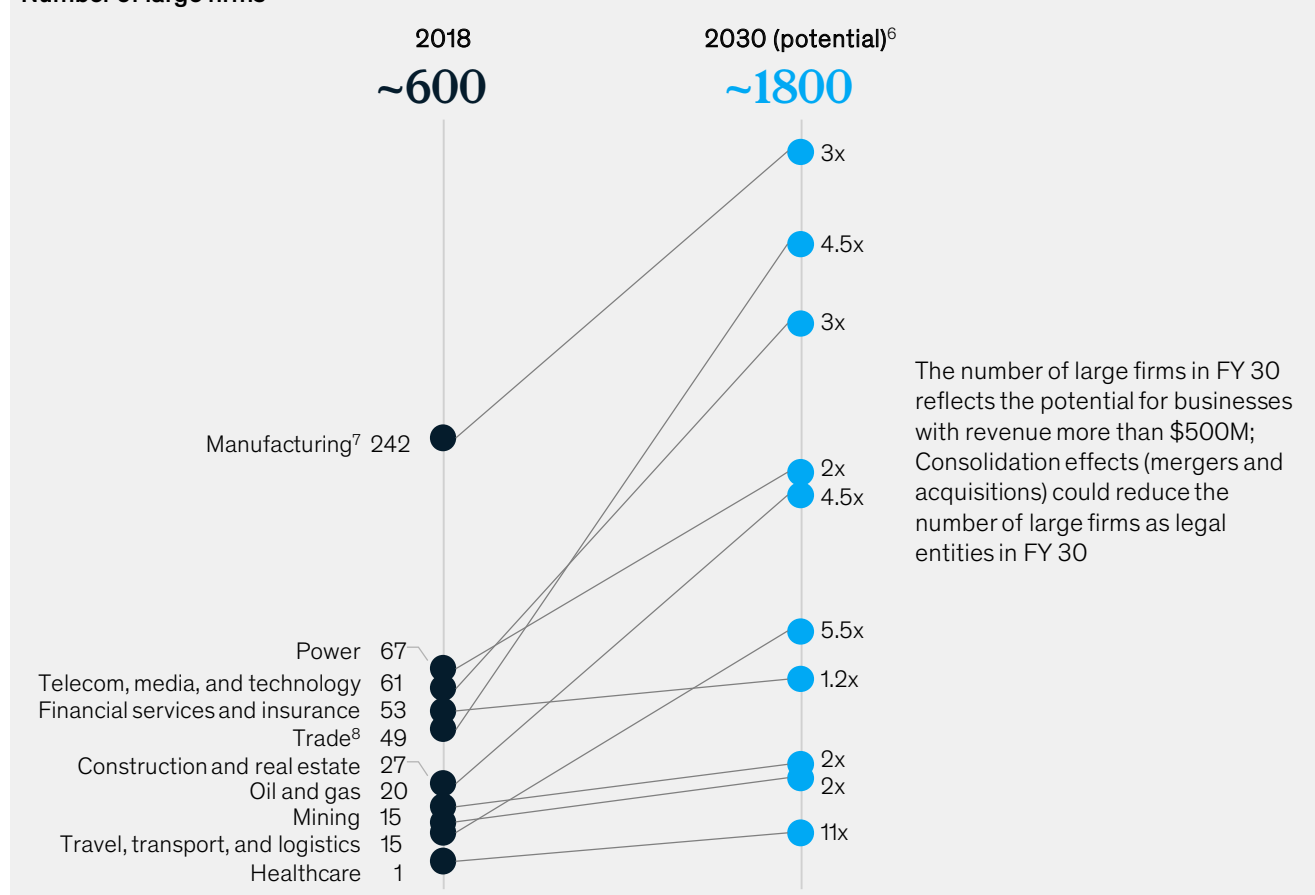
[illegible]

2018
~600

2030 (potential)$^6$
~1800

3x
4.5x
3x
2x
4.5x
5.5x
1.2x
2x
2x
11x

Manufacturing$^7$ 242
Power 67
Telecom, media, and technology 61
Financial services and insurance 53
Trade$^8$ 49
Construction and real estate 27
Oil and gas 20
Mining 15
Travel, transport, and logistics 15
Healthcare 1

The number of large firms in FY 30 reflects the potential for businesses with revenue more than $500M; Consolidation effects (mergers and acquisitions) could reduce the number of large firms as legal entities in FY 30